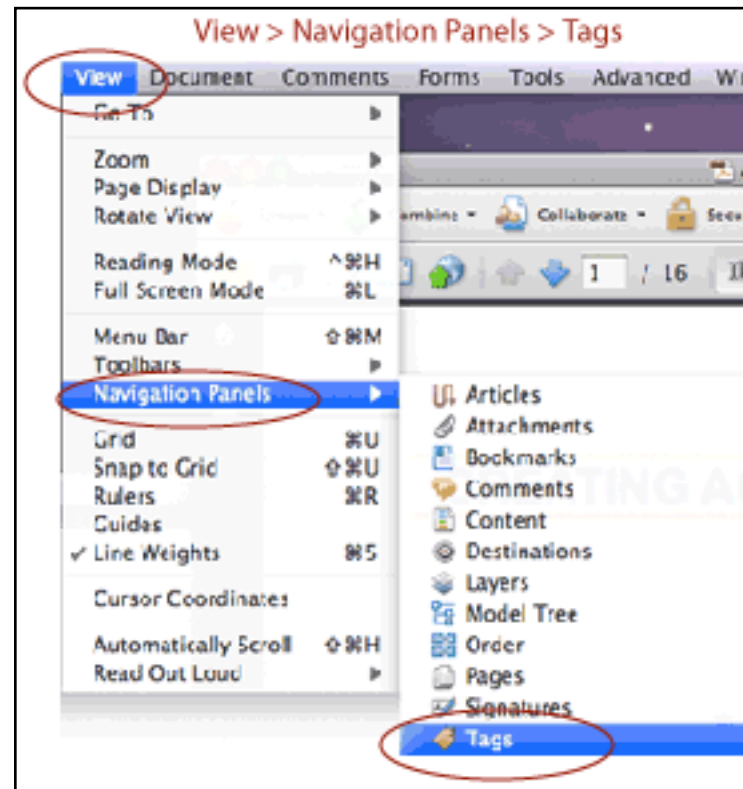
View > Navigation Panels > Tags

View Document Comments Forms Tools Advanced Wi

Go To

Zoom
Page Display
Rotate View

Reading Mode ^⌘H
Full Screen Mode ⌘L

Menu Bar ⇧⌘M
Toolbars
Navigation Panels

Grid ⌘U
Snap to Grid ⇧⌘U
Rulers ⌘R
Guides
✓ Line Weights ⌘5

Cursor Coordinates

Automatically Scroll ⇧⌘H
Read Out Loud

Combine Collaborate Secu

1 / 16

Articles
Attachments
Bookmarks
Comments
Content
Destinations
Layers
Model Tree
Order
Pages
Signatures
Tags